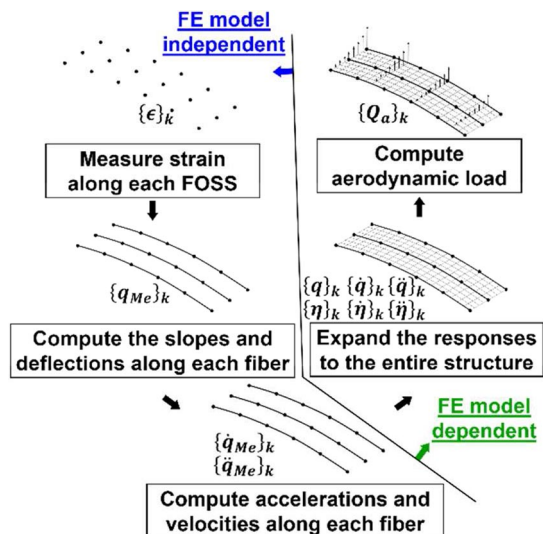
FE model independent

$\{\epsilon\}_k$

Measure strain along each FOSS

$\{q_{Me}\}_k$

Compute the slopes and deflections along each fiber

$\{\dot{q}_{Me}\}_k$
$\{\ddot{q}_{Me}\}_k$

Compute accelerations and velocities along each fiber

$\{Q_a\}_k$

Compute aerodynamic load

$\{q\}_k\ \{\dot{q}\}_k\ \{\ddot{q}\}_k$
$\{\eta\}_k\ \{\dot{\eta}\}_k\ \{\ddot{\eta}\}_k$

Expand the responses to the entire structure

FE model dependent